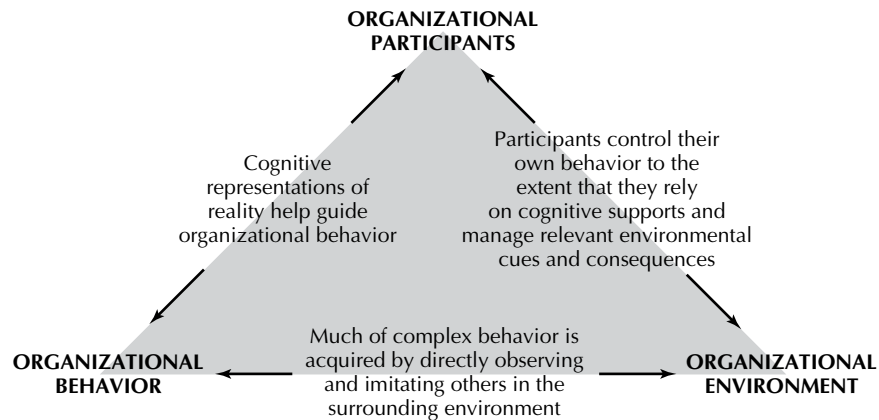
ORGANIZATIONAL PARTICIPANTS

Cognitive representations of reality help guide organizational behavior

Participants control their own behavior to the extent that they rely on cognitive supports and manage relevant environmental cues and consequences

ORGANIZATIONAL BEHAVIOR

Much of complex behavior is acquired by directly observing and imitating others in the surrounding environment

ORGANIZATIONAL ENVIRONMENT